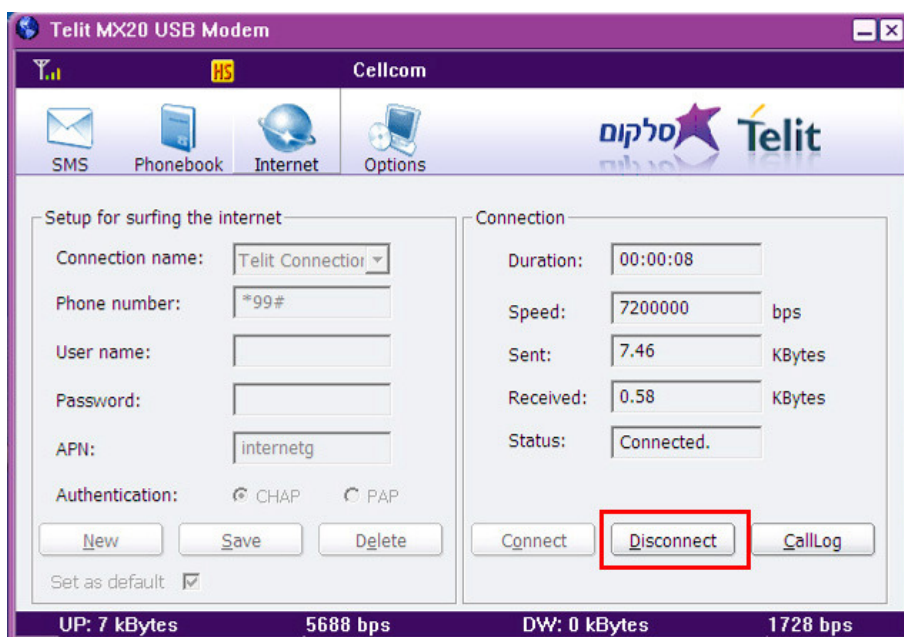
Telit MX20 USB Modem

HS

Cellcom

SMS Phonebook Internet Options

סלקום Telit

Setup for surfing the internet

Connection name: Telit Connectior

Phone number: *99#

User name:

Password:

APN: internetg

Authentication: CHAP PAP

New Save Delete

Set as default

Connection

Duration: 00:00:08

Speed: 7200000 bps

Sent: 7.46 KBytes

Received: 0.58 KBytes

Status: Connected.

Connect Disconnect CallLog

UP: 7 kBytes 5688 bps DW: 0 kBytes 1728 bps